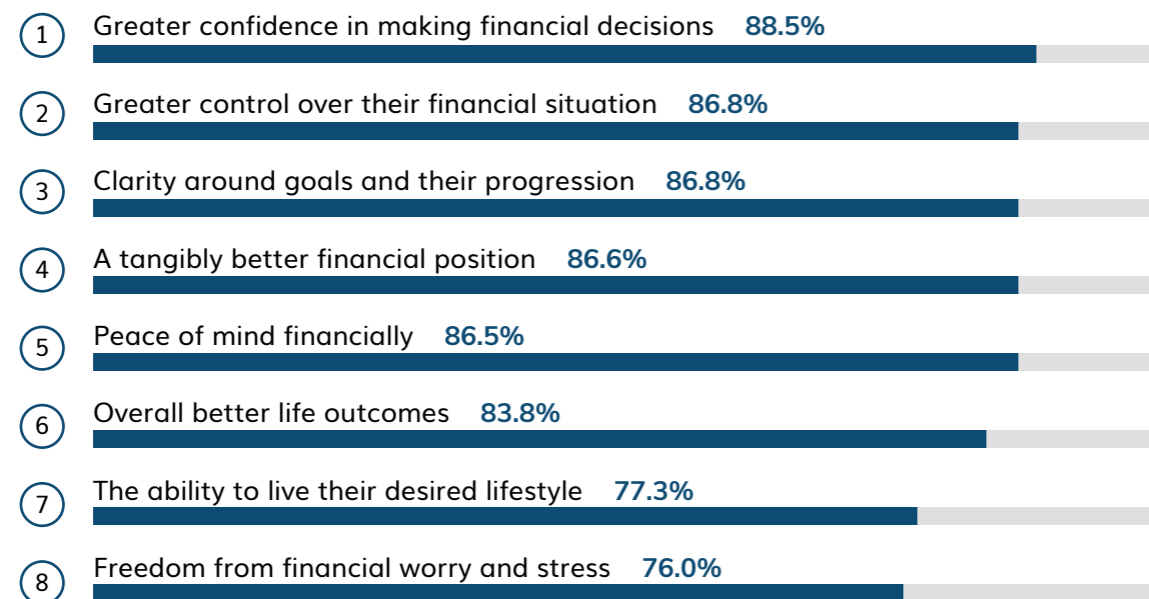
1 Greater confidence in making financial decisions 88.5%

2 Greater control over their financial situation 86.8%

3 Clarity around goals and their progression 86.8%

4 A tangibly better financial position 86.6%

5 Peace of mind financially 86.5%

6 Overall better life outcomes 83.8%

7 The ability to live their desired lifestyle 77.3%

8 Freedom from financial worry and stress 76.0%